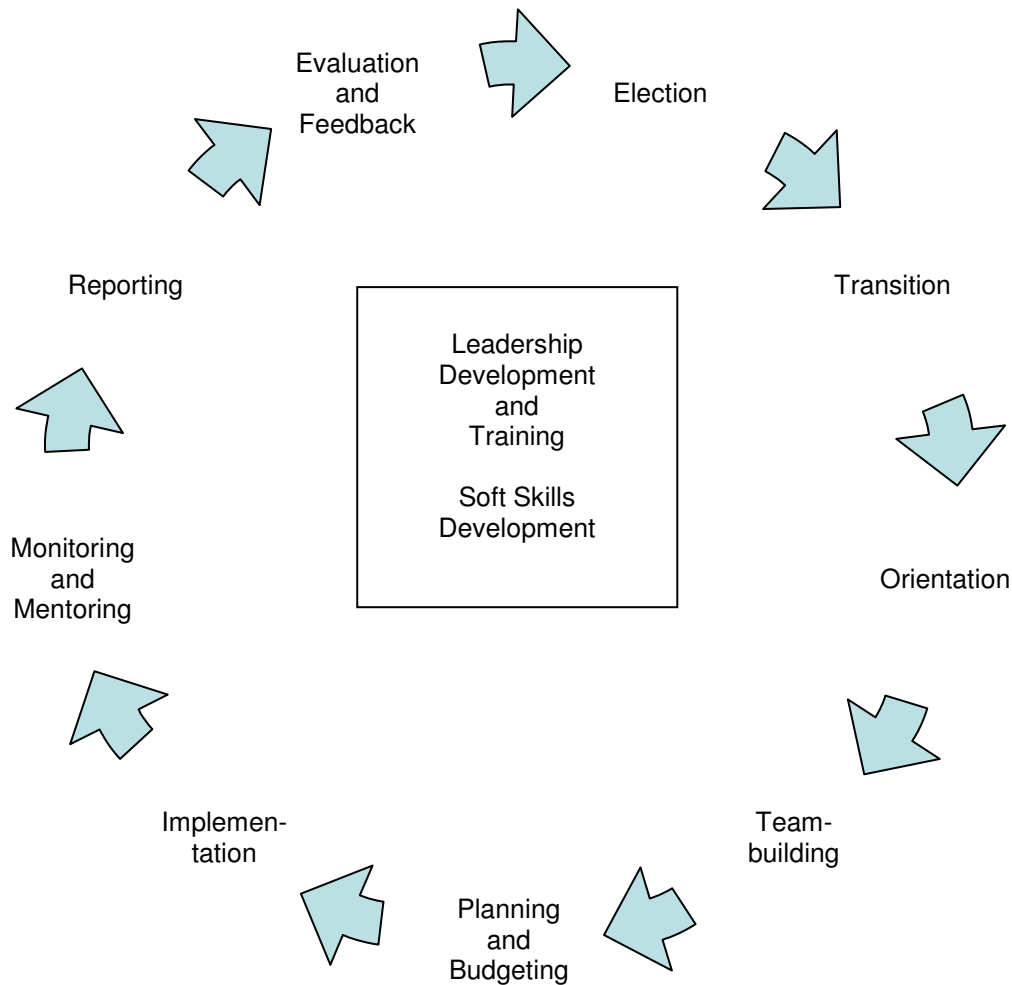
Evaluation and Feedback

Election

Transition

Orientation

Teambuilding

Planning and Budgeting

Implementation

Monitoring and Mentoring

Reporting

Leadership Development and Training

Soft Skills Development